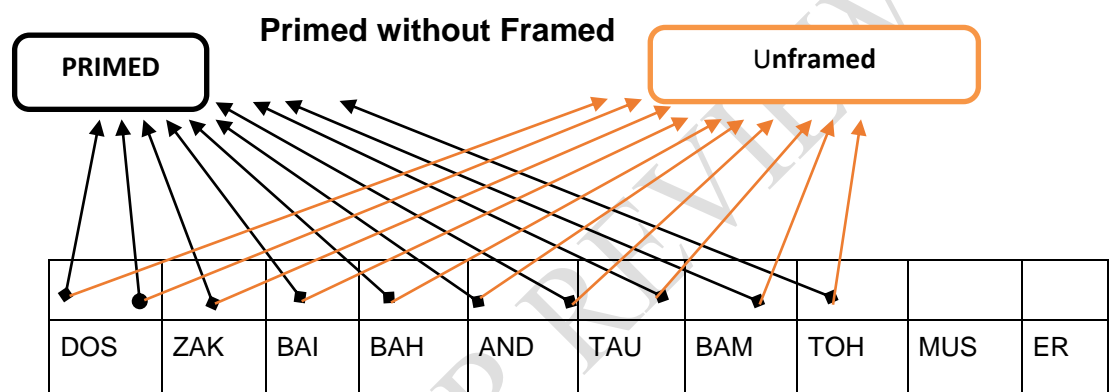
Primed without Framed

PRIMED

Unframed

|  |  |  |  |  |  |  |  |  |  |
|---|---|---|---|---|---|---|---|---|---|
|  |  |  |  |  |  |  |  |  |  |
| DOS | ZAK | BAI | BAH | AND | TAU | BAM | TOH | MUS | ER |